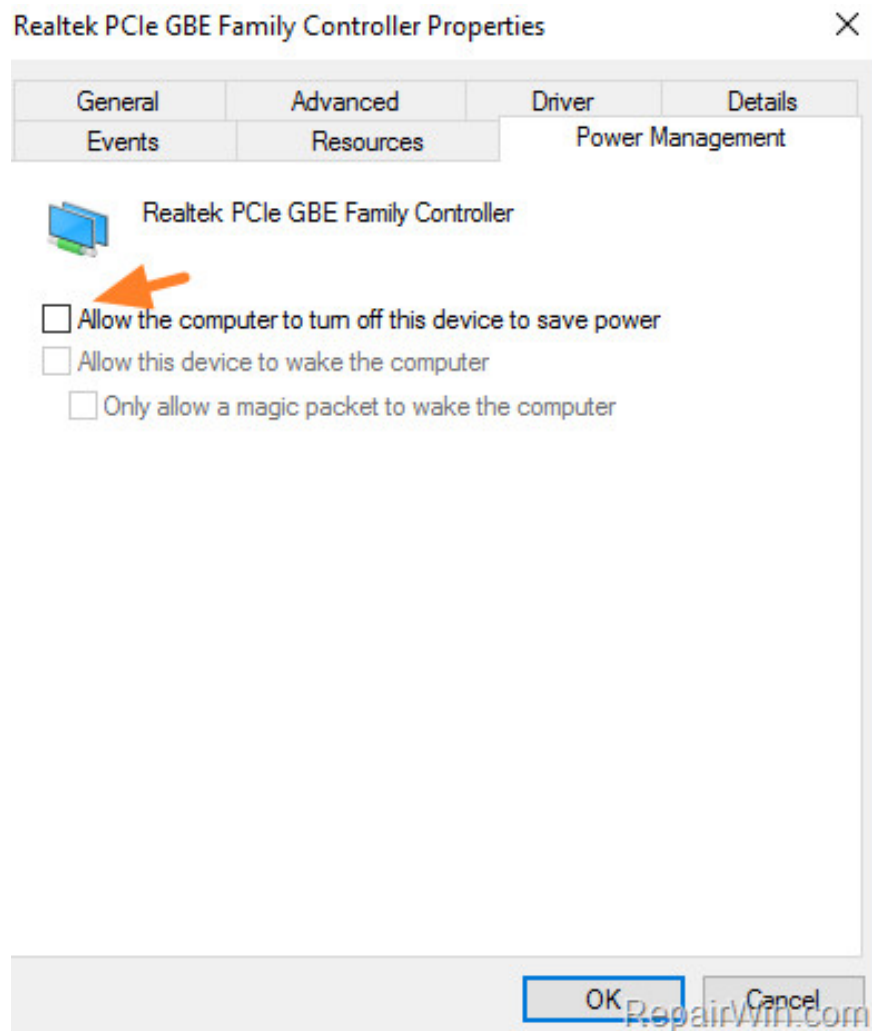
Realtek PCIe GBE Family Controller Properties

×

General

Advanced

Driver

Details

Events

Resources

Power Management

Realtek PCIe GBE Family Controller

Allow the computer to turn off this device to save power

Allow this device to wake the computer

Only allow a magic packet to wake the computer

OK

Cancel

RepairWin.com